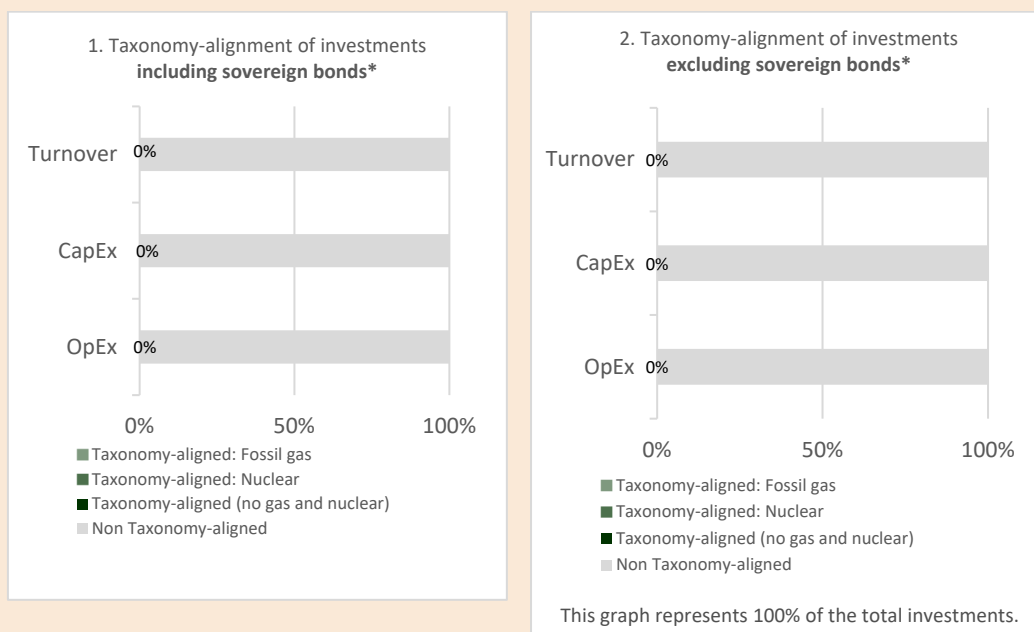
1. Taxonomy-alignment of investments **including sovereign bonds***

Turnover 0%

CapEx 0%

OpEx 0%

0% 50% 100%

Taxonomy-aligned: Fossil gas
Taxonomy-aligned: Nuclear
Taxonomy-aligned (no gas and nuclear)
Non Taxonomy-aligned

2. Taxonomy-alignment of investments **excluding sovereign bonds***

Turnover 0%

CapEx 0%

OpEx 0%

0% 50% 100%

Taxonomy-aligned: Fossil gas
Taxonomy-aligned: Nuclear
Taxonomy-aligned (no gas and nuclear)
Non Taxonomy-aligned

This graph represents 100% of the total investments.